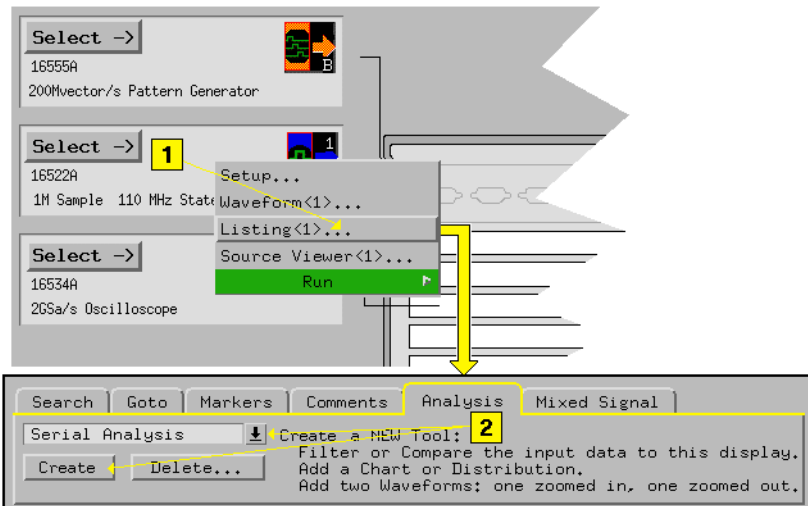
Select ->

16555A

200Mvector/s Pattern Generator

B

Select ->

1

1

16522A

1M Sample 110 MHz State

Setup...

Waveform<1>...

Listing<1>...

Source Viewer<1>...

Run

Select ->

16534A

2GSa/s Oscilloscope

Search

Goto

Markers

Comments

Analysis

Mixed Signal

Serial Analysis

Create a NEW Tool:

2

Filter or Compare the input data to this display.

Add a Chart or Distribution.

Add two Waveforms: one zoomed in, one zoomed out.

Create

Delete...